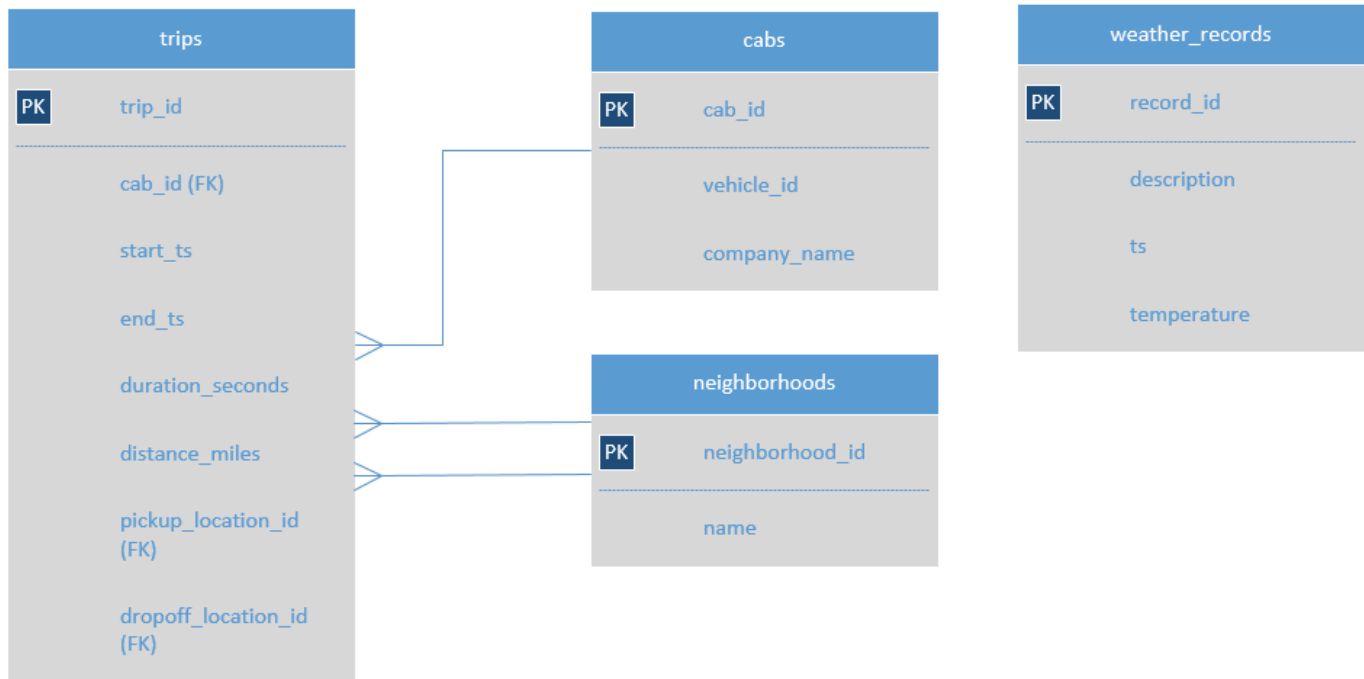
trips

PK trip_id

cab_id (FK)

start_ts

end_ts

duration_seconds

distance_miles

pickup_location_id (FK)

dropoff_location_id (FK)

cabs

PK cab_id

vehicle_id

company_name

neighborhoods

PK neighborhood_id

name

weather_records

PK record_id

description

ts

temperature